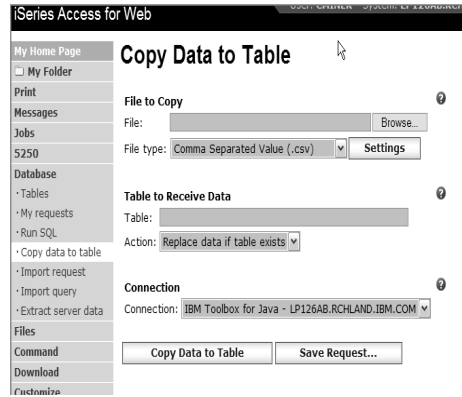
iSeries Access for Web

User: CAINER System: LP126AB.RCH

My Home Page
My Folder
Print
Messages
Jobs
5250
Database
· Tables
· My requests
· Run SQL
· Copy data to table
· Import request
· Import query
· Extract server data
Files
Command
Download
Customize

Copy Data to Table

File to Copy

File: Browse...

File type: Comma Separated Value (.csv) Settings

Table to Receive Data

Table:

Action: Replace data if table exists

Connection

Connection: IBM Toolbox for Java - LP126AB.RCHLAND.IBM.COM

Copy Data to Table Save Request...